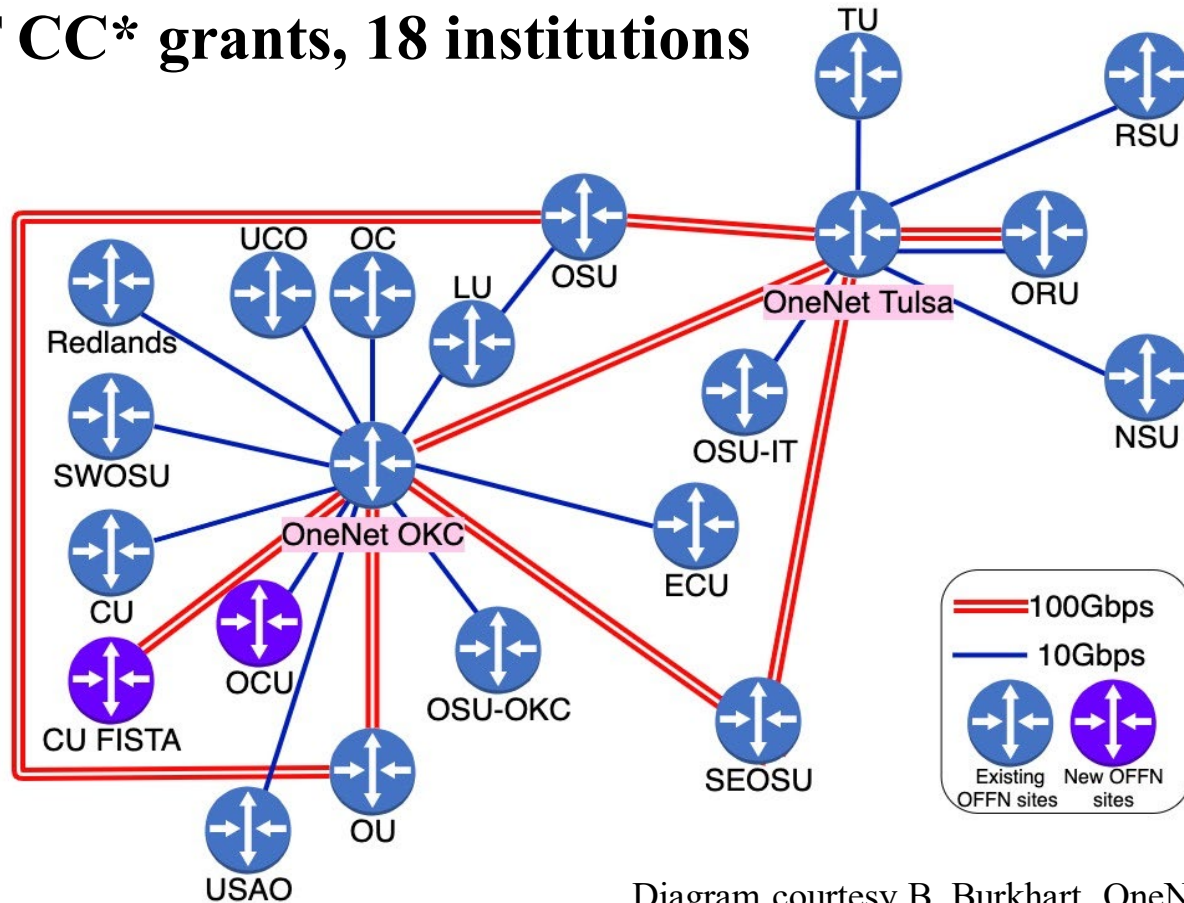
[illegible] CC* grants, 18 institutions

TU
RSU
OSU
OneNet Tulsa
ORU
NSU
UCO
OC
LU
Redlands
SWOSU
OSU-IT
OneNet OKC
ECU
CU
OCU
CU FISTA
OSU-OKC
SEOSU
OU
USAO

100Gbps
10Gbps
Existing OFFN sites
New OFFN sites

Diagram courtesy B. Burkhart, OneN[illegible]